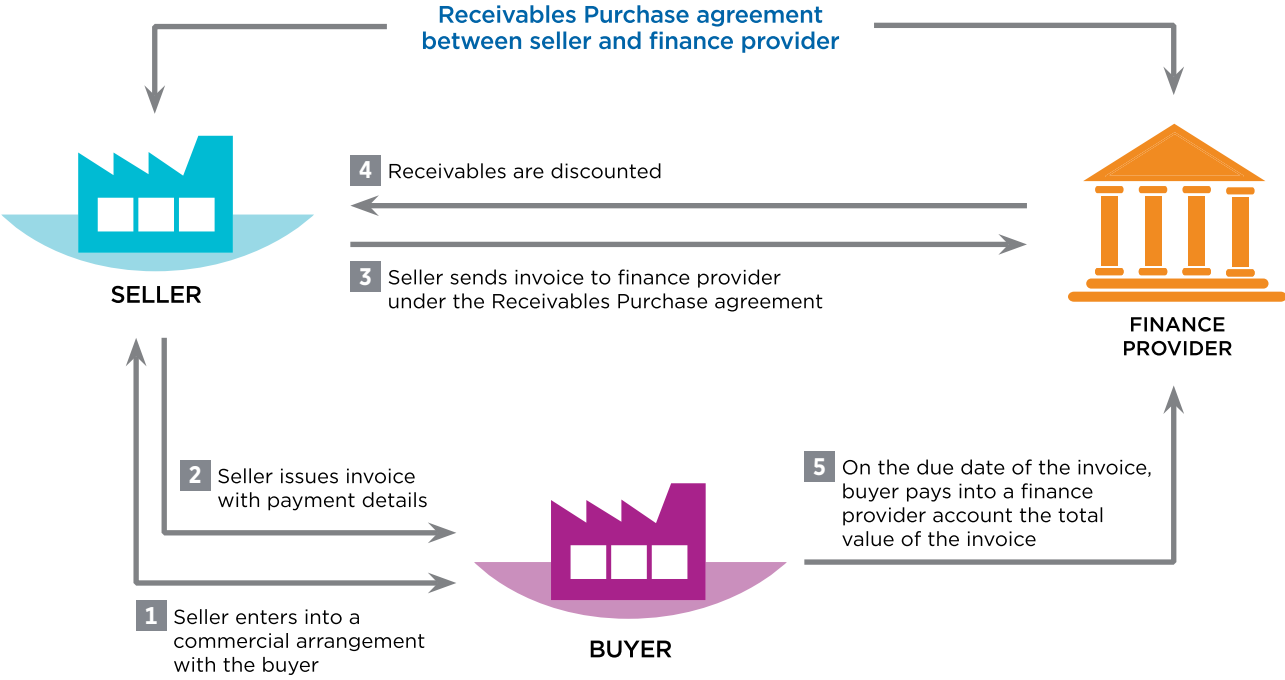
Receivables Purchase agreement between seller and finance provider

SELLER

4 Receivables are discounted

3 Seller sends invoice to finance provider under the Receivables Purchase agreement

FINANCE PROVIDER

2 Seller issues invoice with payment details

5 On the due date of the invoice, buyer pays into a finance provider account the total value of the invoice

1 Seller enters into a commercial arrangement with the buyer

BUYER